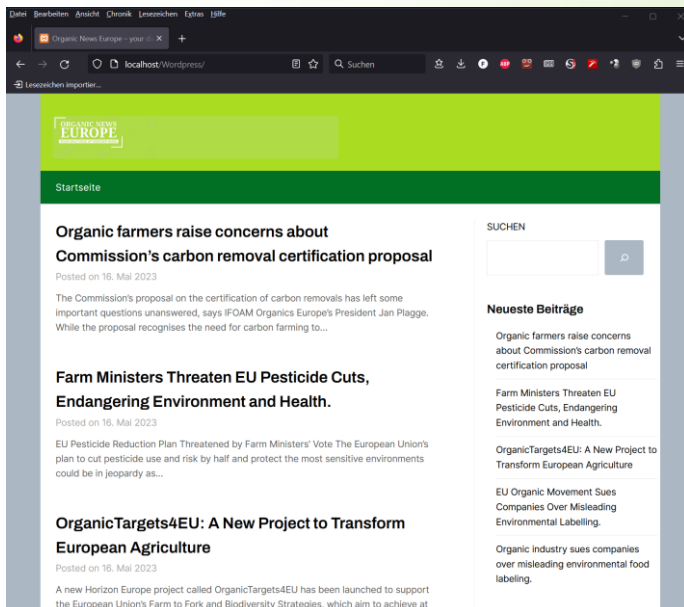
Datei Bearbeiten Ansicht Chronik Lesezeichen Extras Hilfe

Organic News Europe - your d ×

localhost/Wordpress/

Suchen

Lesezeichen importier...

ORGANIC NEWS EUROPE

Startseite

Organic farmers raise concerns about Commission's carbon removal certification proposal

Posted on 16. Mai 2023

The Commission's proposal on the certification of carbon removals has left some important questions unanswered, says IFOAM Organics Europe's President Jan Plagge. While the proposal recognises the need for carbon farming to...

Farm Ministers Threaten EU Pesticide Cuts, Endangering Environment and Health.

Posted on 16. Mai 2023

EU Pesticide Reduction Plan Threatened by Farm Ministers' Vote The European Union's plan to cut pesticide use and risk by half and protect the most sensitive environments could be in jeopardy as...

OrganicTargets4EU: A New Project to Transform European Agriculture

Posted on 16. Mai 2023

A new Horizon Europe project called OrganicTargets4EU has been launched to support the European Union's Farm to Fork and Biodiversity Strategies, which aim to achieve at

SUCHEN

Neueste Beiträge

Organic farmers raise concerns about Commission's carbon removal certification proposal

Farm Ministers Threaten EU Pesticide Cuts, Endangering Environment and Health.

OrganicTargets4EU: A New Project to Transform European Agriculture

EU Organic Movement Sues Companies Over Misleading Environmental Labelling.

Organic industry sues companies over misleading environmental food labeling.